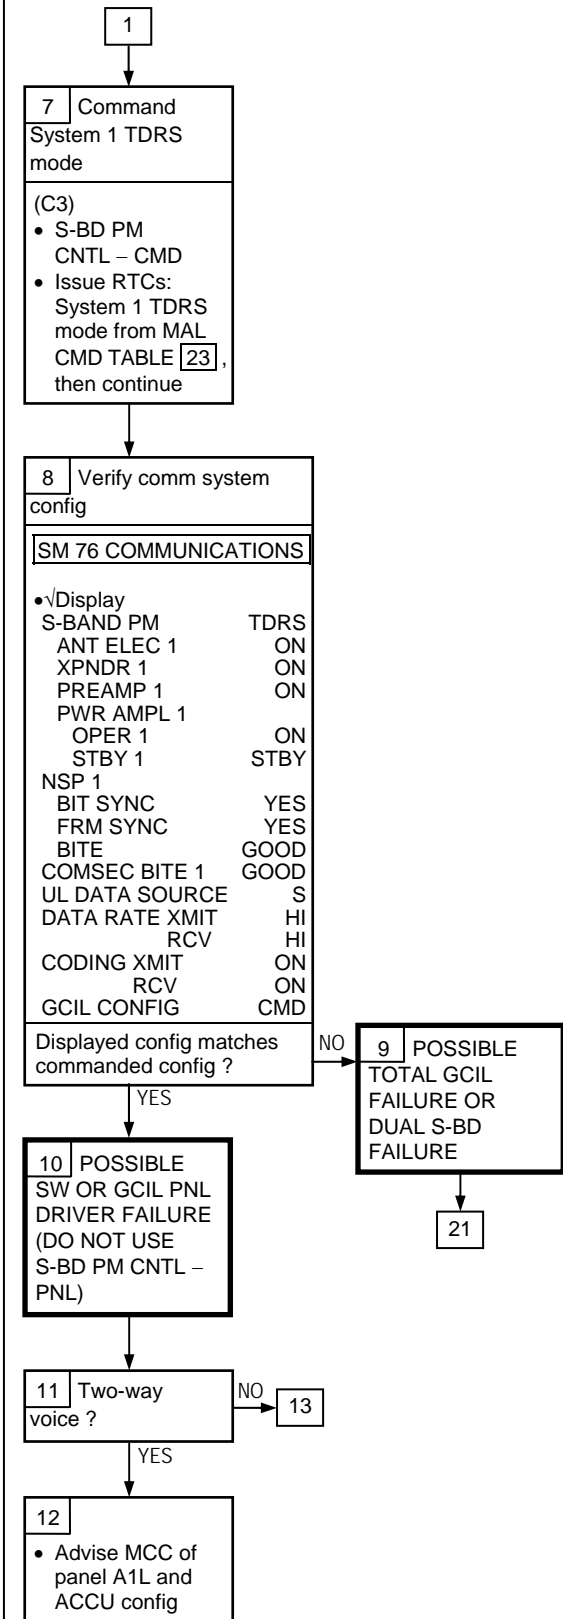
1

7 Command System 1 TDRS mode

(C3)
• S-BD PM CNTL – CMD
• Issue RTCs: System 1 TDRS mode from MAL CMD TABLE 23, then continue

8 Verify comm system config

SM 76 COMMUNICATIONS

•√Display
S-BAND PM TDRS
ANT ELEC 1 ON
XPNDR 1 ON
PREAMP 1 ON
PWR AMPL 1
OPER 1 ON
STBY 1 STBY
NSP 1
BIT SYNC YES
FRM SYNC YES
BITE GOOD
COMSEC BITE 1 GOOD
UL DATA SOURCE S
DATA RATE XMIT HI
RCV HI
CODING XMIT ON
RCV ON
GCIL CONFIG CMD

Displayed config matches commanded config ?

NO

9 POSSIBLE TOTAL GCIL FAILURE OR DUAL S-BD FAILURE

21

YES

10 POSSIBLE SW OR GCIL PNL DRIVER FAILURE (DO NOT USE S-BD PM CNTL – PNL)

11 Two-way voice ?

NO

13

YES

12

• Advise MCC of panel A1L and ACCU config